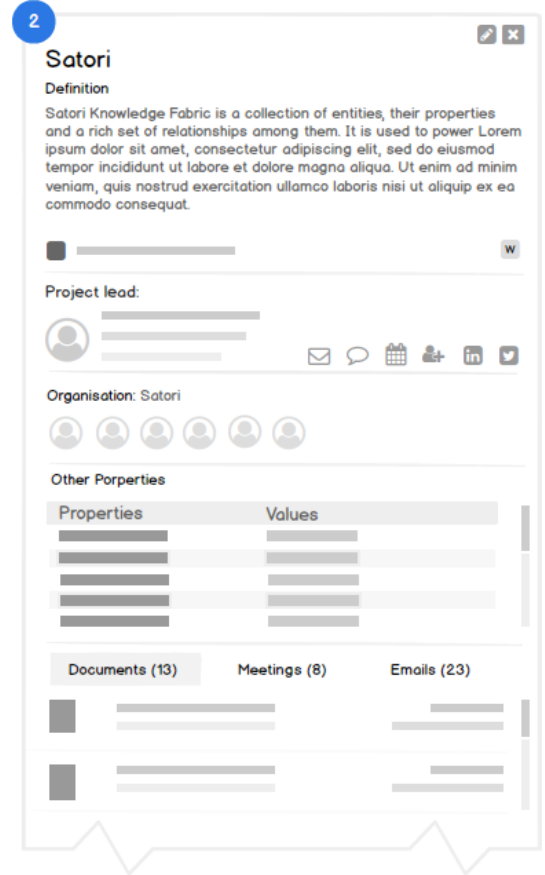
2

Satori

Definition

Satori Knowledge Fabric is a collection of entities, their properties and a rich set of relationships among them. It is used to power Lorem ipsum dolor sit amet, consectetur adipiscing elit, sed do eiusmod tempor incididunt ut labore et dolore magna aliqua. Ut enim ad minim veniam, quis nostrud exercitation ullamco laboris nisi ut aliquip ex ea commodo consequat.

W

Project lead:

Organisation: Satori

Other Porperties

| Properties | Values |
|---|---|

Documents (13) Meetings (8) Emails (23)